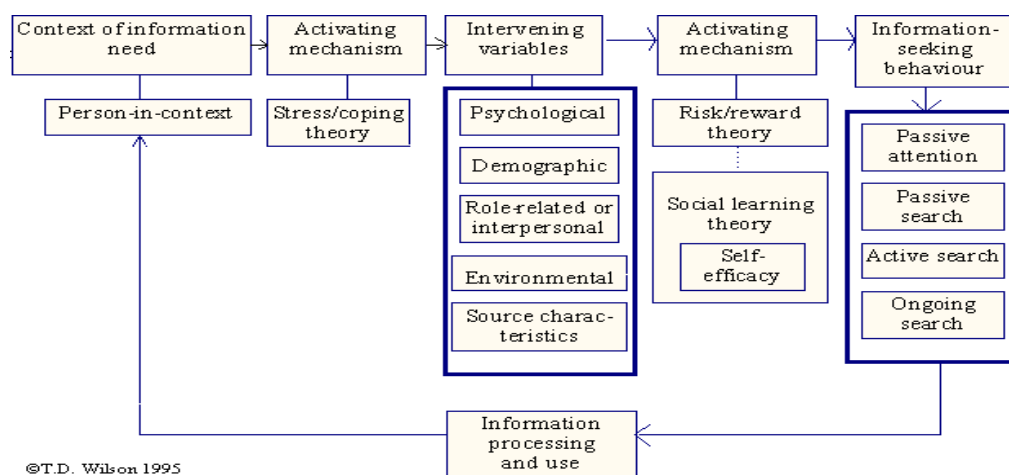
Context of information need

Activating mechanism

Intervening variables

Activating mechanism

Information-seeking behaviour

Person-in-context

Stress/coping theory

Psychological

Demographic

Role-related or interpersonal

Environmental

Source characteristics

Risk/reward theory

Social learning theory

Self-efficacy

Passive attention

Passive search

Active search

Ongoing search

Information processing and use

©T.D. Wilson 1995